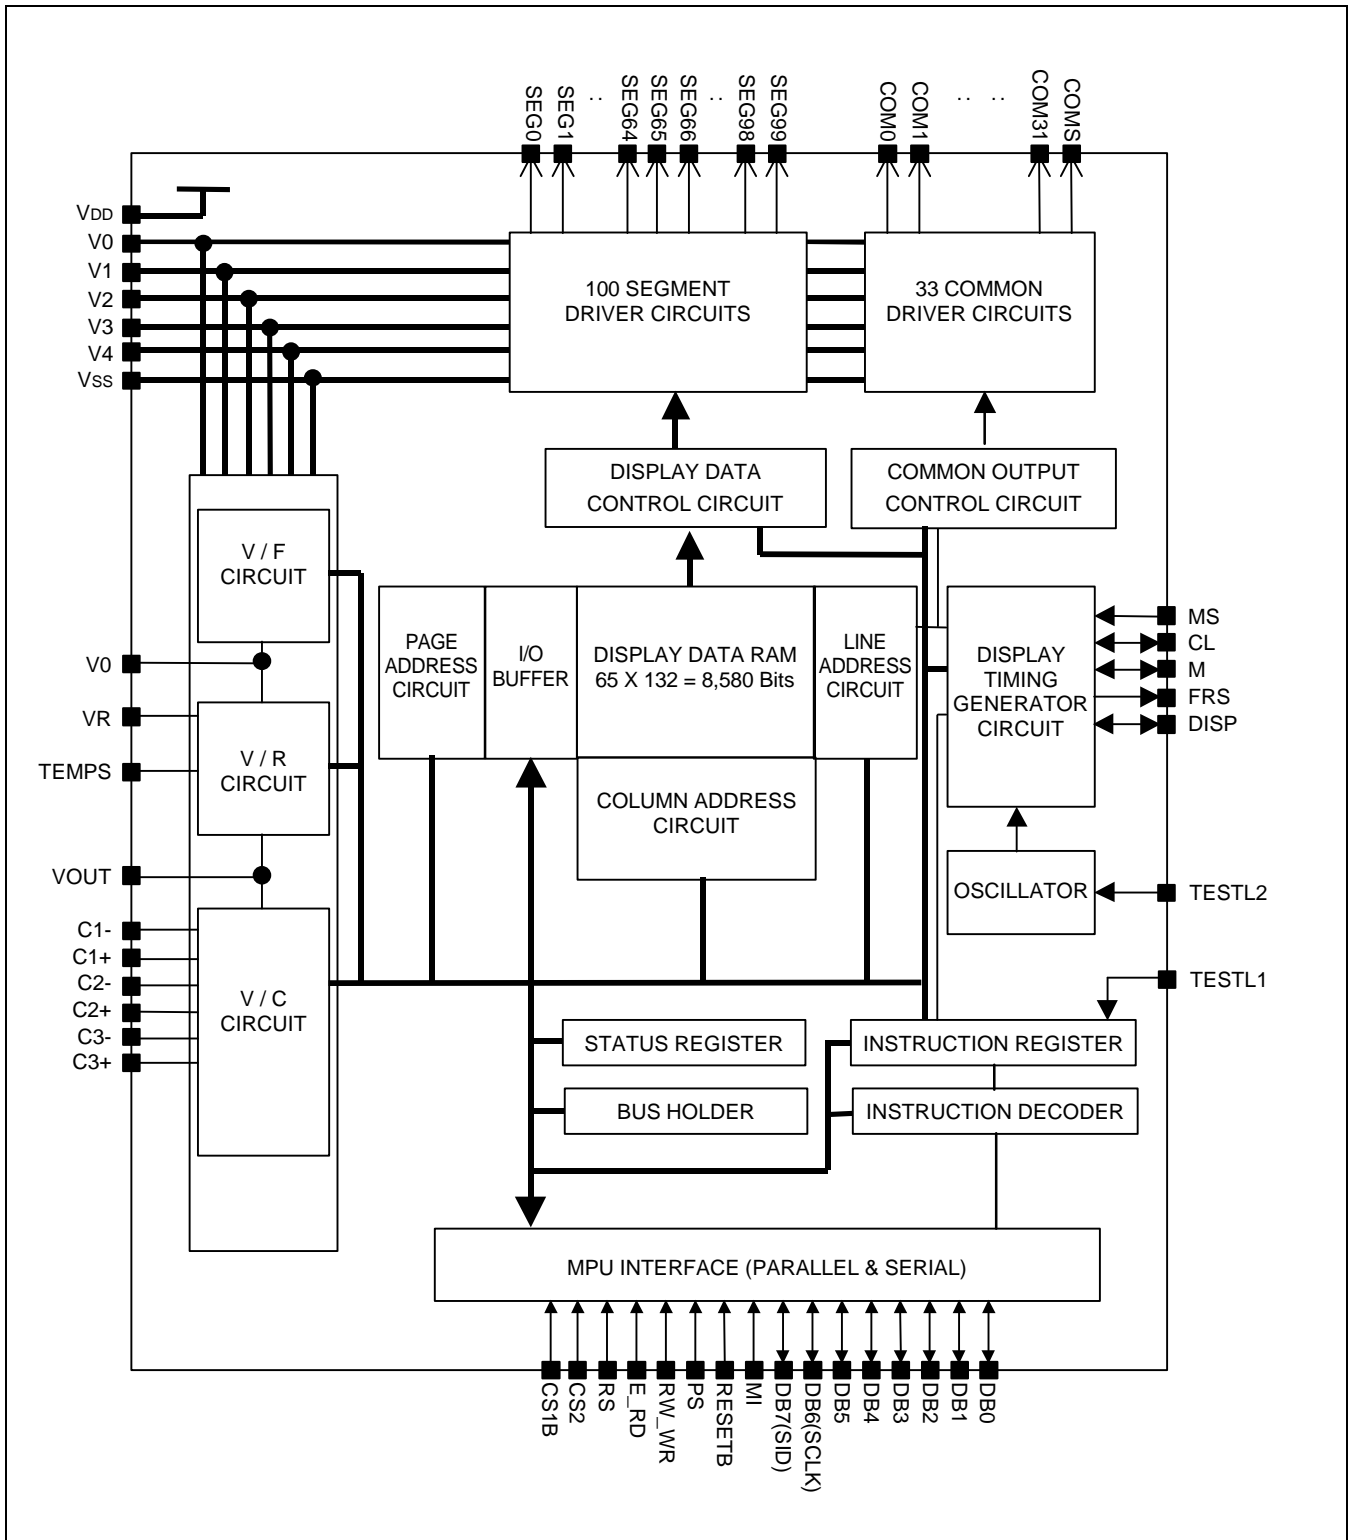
SEG0 SEG1 .. SEG64 SEG65 SEG66 .. SEG98 SEG99 COM0 COM1 .. .. COM31 COMS

VDD
V0
V1
V2
V3
V4
VSS

100 SEGMENT DRIVER CIRCUITS

33 COMMON DRIVER CIRCUITS

DISPLAY DATA CONTROL CIRCUIT

COMMON OUTPUT CONTROL CIRCUIT

V / F CIRCUIT

V0

VR

TEMPS

V / R CIRCUIT

VOUT

C1-
C1+
C2-
C2+
C3-
C3+

V / C CIRCUIT

PAGE ADDRESS CIRCUIT

I/O BUFFER

DISPLAY DATA RAM 65 X 132 = 8,580 Bits

LINE ADDRESS CIRCUIT

COLUMN ADDRESS CIRCUIT

DISPLAY TIMING GENERATOR CIRCUIT

MS
CL
M
FRS
DISP

OSCILLATOR

TESTL2

TESTL1

STATUS REGISTER

BUS HOLDER

INSTRUCTION REGISTER

INSTRUCTION DECODER

MPU INTERFACE (PARALLEL & SERIAL)

CS1B CS2 RS E_RD RW_WR PS RESETB MI DB7(SID) DB6(SCLK) DB5 DB4 DB3 DB2 DB1 DB0